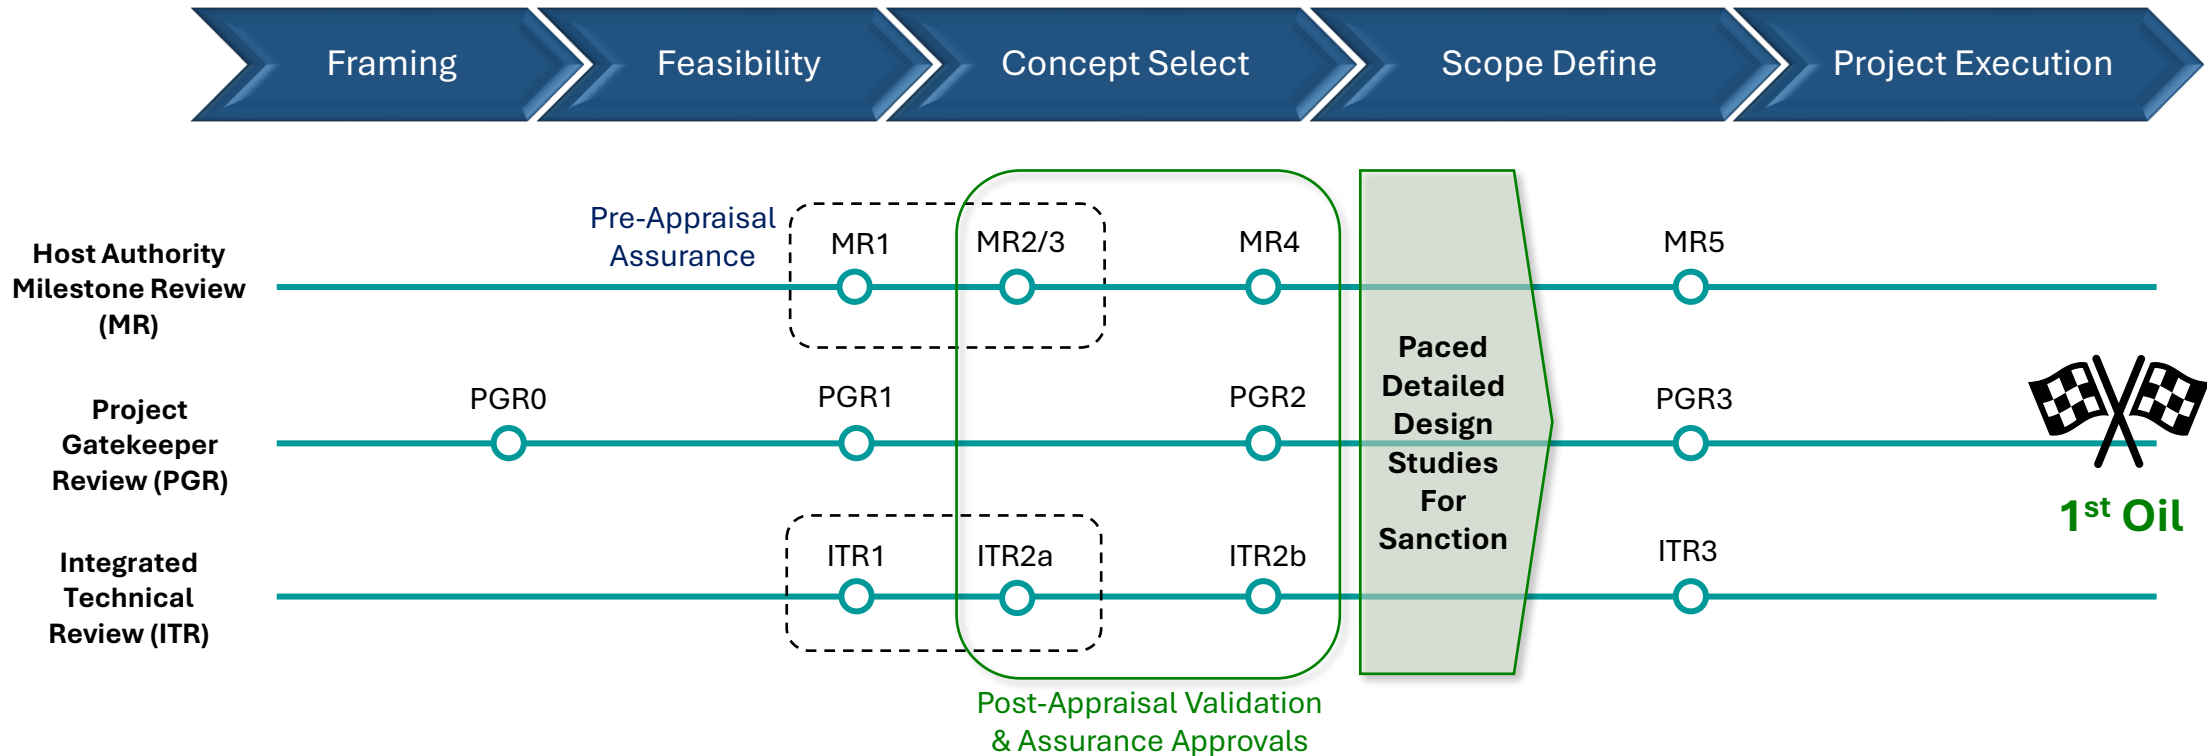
Framing
Feasibility
Concept Select
Scope Define
Project Execution

Host Authority Milestone Review (MR)

Pre-Appraisal Assurance

MR1
MR2/3
MR4
MR5

Project Gatekeeper Review (PGR)

PGR0
PGR1
PGR2
PGR3

Integrated Technical Review (ITR)

ITR1
ITR2a
ITR2b
ITR3

Paced Detailed Design Studies For Sanction

$1^{st}$ Oil

Post-Appraisal Validation & Assurance Approvals